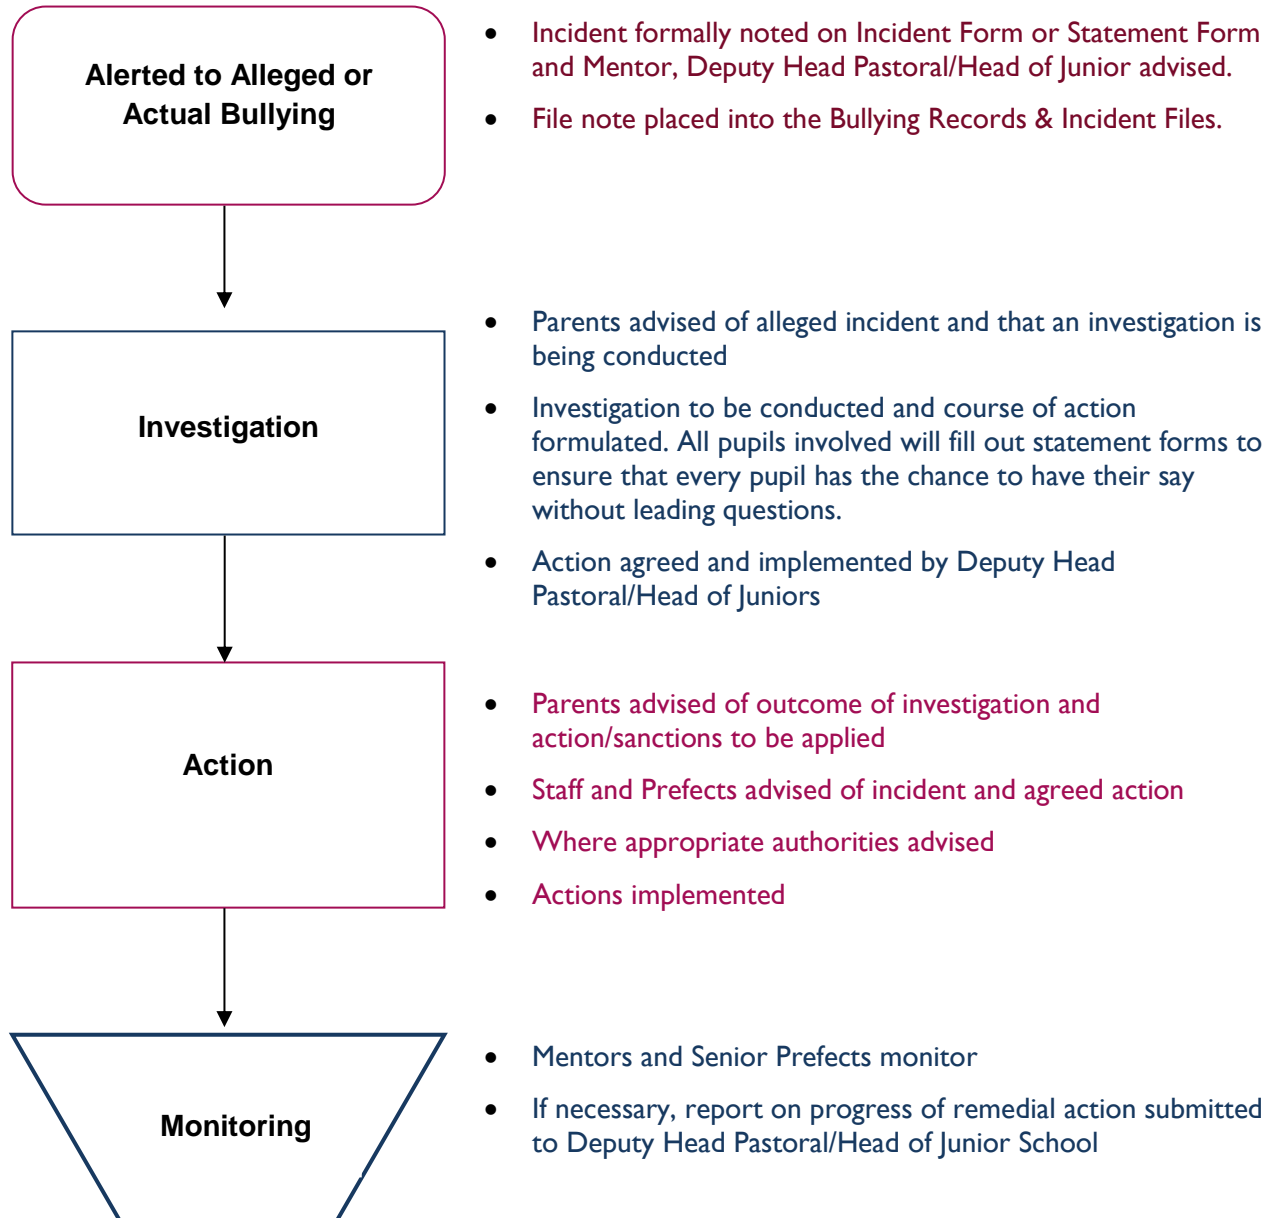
Alerted to Alleged or Actual Bullying

- Incident formally noted on Incident Form or Statement Form and Mentor, Deputy Head Pastoral/Head of Junior advised.
- File note placed into the Bullying Records & Incident Files.

Investigation

- Parents advised of alleged incident and that an investigation is being conducted
- Investigation to be conducted and course of action formulated. All pupils involved will fill out statement forms to ensure that every pupil has the chance to have their say without leading questions.
- Action agreed and implemented by Deputy Head Pastoral/Head of Juniors

Action

- Parents advised of outcome of investigation and action/sanctions to be applied
- Staff and Prefects advised of incident and agreed action
- Where appropriate authorities advised
- Actions implemented

Monitoring

- Mentors and Senior Prefects monitor
- If necessary, report on progress of remedial action submitted to Deputy Head Pastoral/Head of Junior School